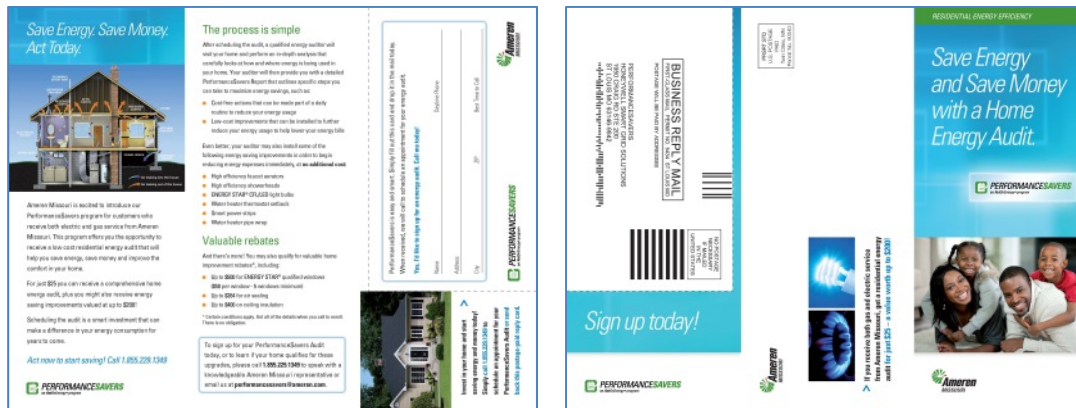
Save Energy. Save Money. Act Today.

Ameren Missouri is excited to introduce our PerformanceSavers program for customers who receive both electric and gas service from Ameren Missouri. This program offers you the opportunity to receive a low cost residential energy audit that will help you save energy, save money and improve the comfort in your home.

For just $25 you can receive a comprehensive home energy audit, plus you might also receive energy saving improvements valued at up to $200!

Scheduling the audit is a smart investment that can make a difference in your energy consumption for years to come.

Act now to start saving! Call 1.855.229.1349

PERFORMANCESAVERS

The process is simple

After scheduling the audit, a qualified energy auditor will visit your home and perform an in-depth analysis that carefully looks at how and where energy is being used in your home. Your auditor will then provide you with a detailed PerformanceSavers Report that outlines specific steps you can take to maximize energy savings, such as:

Cost free actions that can be made part of a daily routine to reduce your energy usage

Low cost improvements that can be installed to further reduce your energy usage to help lower your energy bills

Even better, your auditor may also install some of the following energy saving improvements in order to begin reducing energy expenses immediately, at no additional cost:

High efficiency faucet aerators
High efficiency showerheads
ENERGY STAR® CFL light bulbs
Water heater thermostat setback
Smart power strips
Water heater pipe wrap

Valuable rebates

And there's more! You may also qualify for valuable home improvement rebates*, including:

Up to $600 for ENERGY STAR® qualified windows ($60 per window - 5 windows minimum)
Up to $204 for air sealing
Up to $400 for ceiling insulation

* Certain conditions apply. Not all of the details when you call to enroll. There is no obligation.

To sign up for your PerformanceSavers Audit today, or to learn if your home qualifies for these upgrades, please call 1.855.229.1349 to speak with a knowledgeable Ameren Missouri representative or email us at performancesavers@ameren.com.

Yes, I'd like to sign up for an energy audit. Call me today!

Name
Daytime Phone
Address
City
ZIP
Best Time to Call

Invest in your home and start saving money! Simply call 1.855.229.1349 to schedule an appointment for your PerformanceSavers Audit or send back the postage-paid reply card.

Ameren MISSOURI

BUSINESS REPLY MAIL
FIRST-CLASS MAIL PERMIT NO. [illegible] ST LOUIS MO
POSTAGE WILL BE PAID BY ADDRESSEE

PERFORMANCESAVERS
HONEYWELL SMART GRID SOLUTIONS
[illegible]
ST LOUIS MO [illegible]

NO POSTAGE NECESSARY IF MAILED IN THE UNITED STATES

Sign up today!

PERFORMANCESAVERS

Ameren MISSOURI

If you receive both gas and electric service from Ameren Missouri, get a residential energy audit for just $25 – a value worth up to $200!

RESIDENTIAL ENERGY EFFICIENCY

Save Energy and Save Money with a Home Energy Audit.

PERFORMANCESAVERS

Ameren MISSOURI